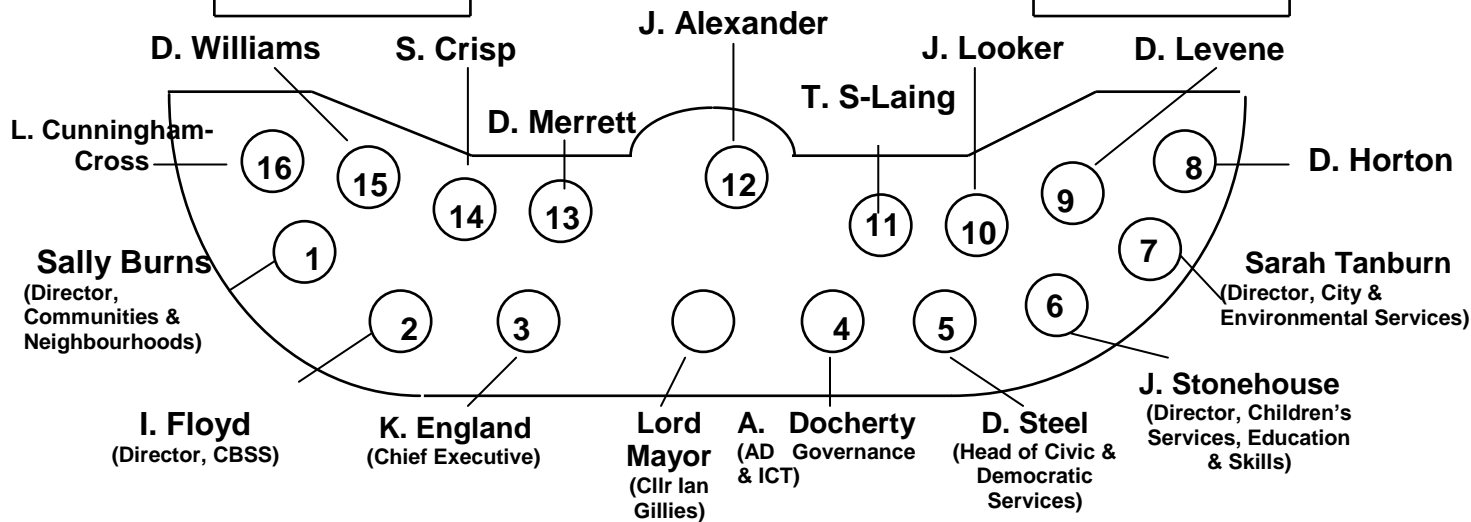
J. Alexander

D. Williams

S. Crisp

J. Looker

D. Levene

T. S-Laing

D. Merrett

L. Cunningham-Cross

16

15

14

13

12

11

10

9

8

D. Horton

1

7

Sally Burns
(Director, Communities & Neighbourhoods)

Sarah Tanburn
(Director, City & Environmental Services)

2

3

4

5

6

J. Stonehouse
(Director, Children's Services, Education & Skills)

I. Floyd
(Director, CBSS)

K. England
(Chief Executive)

Lord Mayor
(Cllr Ian Gillies)

A. Docherty
(AD Governance & ICT)

D. Steel
(Head of Civic & Democratic Services)